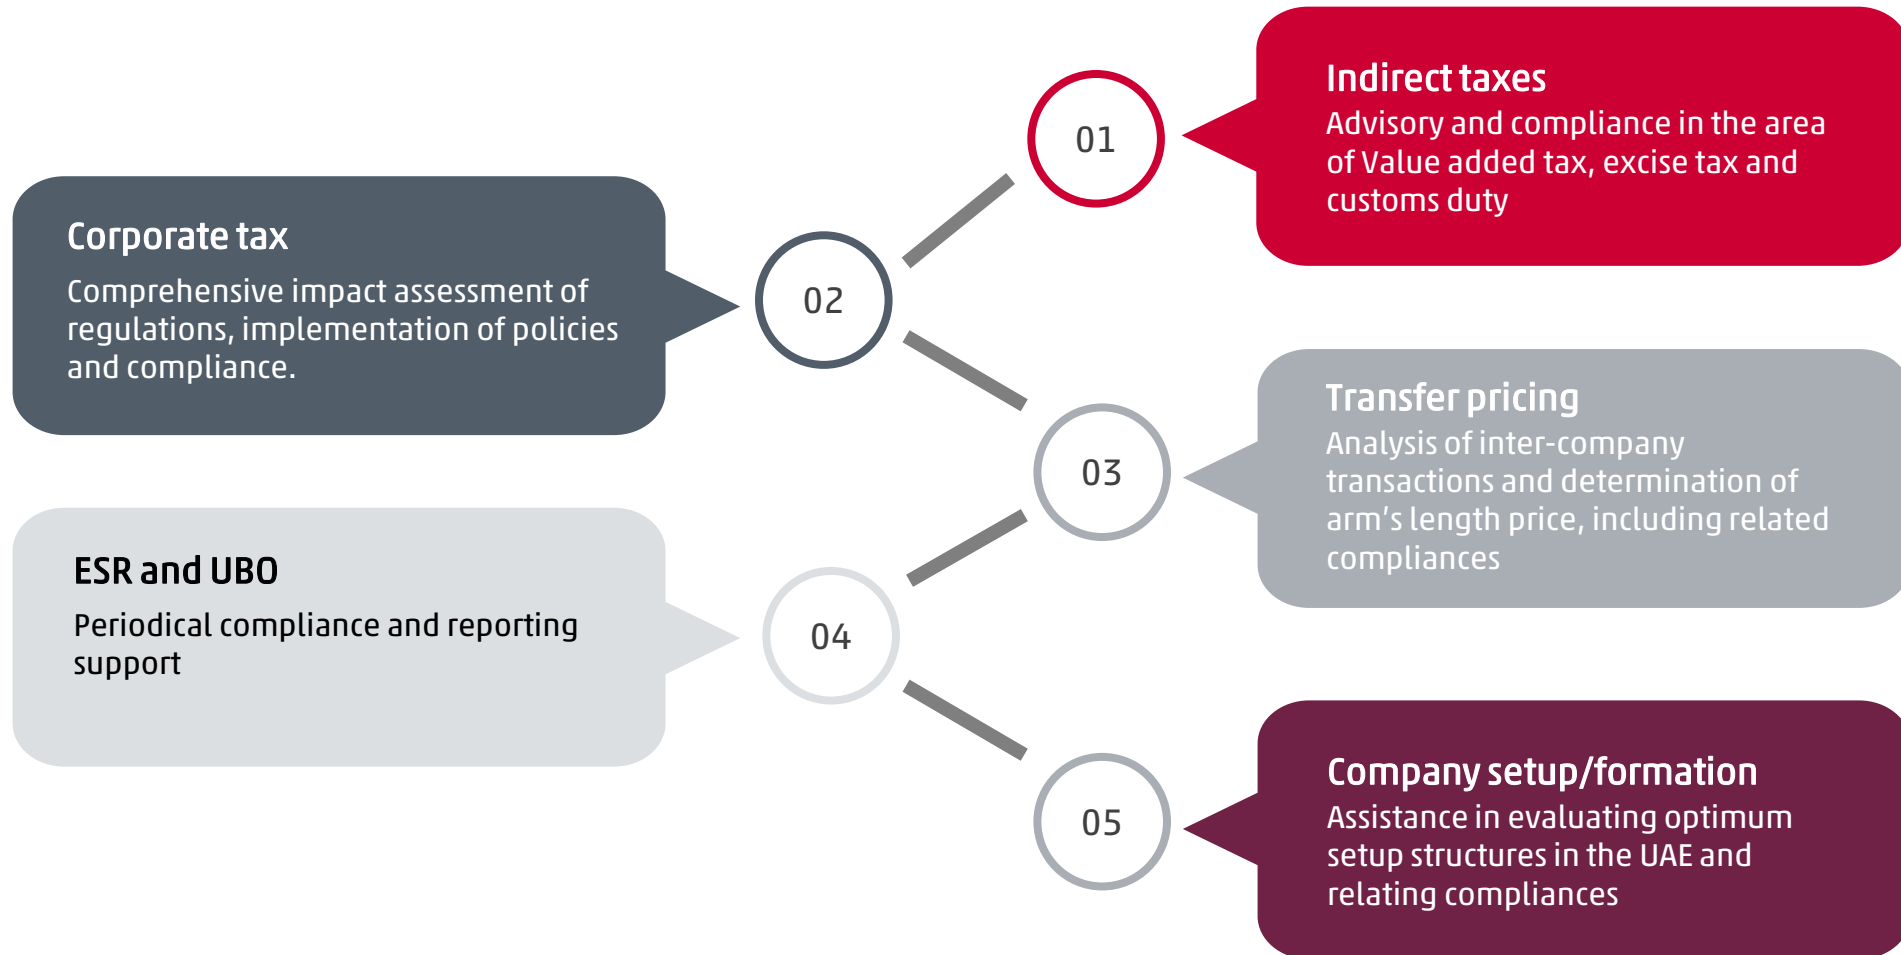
01

Indirect taxes
Advisory and compliance in the area of Value added tax, excise tax and customs duty

Corporate tax
Comprehensive impact assessment of regulations, implementation of policies and compliance.

02

03

Transfer pricing
Analysis of inter-company transactions and determination of arm's length price, including related compliances

ESR and UBO
Periodical compliance and reporting support

04

05

Company setup/formation
Assistance in evaluating optimum setup structures in the UAE and relating compliances